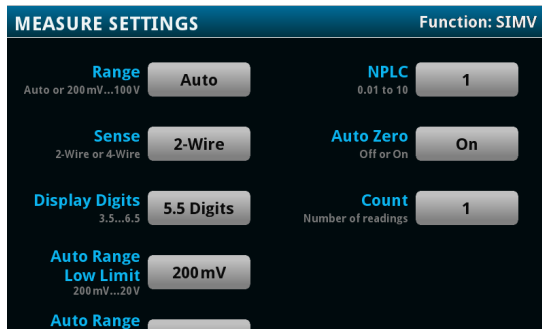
MEASURE SETTINGS

Function: SIMV

Range
Auto or 200mV...100V
Auto

Sense
2-Wire or 4-Wire
2-Wire

Display Digits
3.5...6.5
5.5 Digits

Auto Range Low Limit
200mV...20V
200mV

Auto Range

NPLC
0.01 to 10
1

Auto Zero
Off or On
On

Count
Number of readings
1